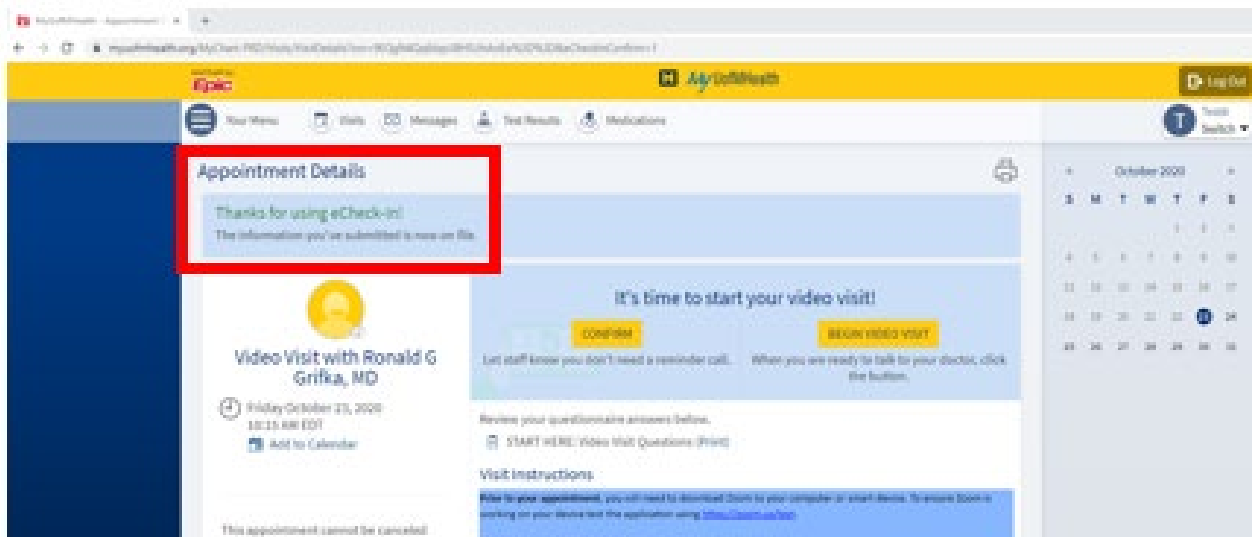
MyUofMHealth - Appointment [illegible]

myuofmhealth.org/MyChart-PRD/Visits/VisitDetails?csn=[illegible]

Epic

MyUofMHealth

Log Out

Your Menu
Visits
Messages
Test Results
Medications

Switch

Appointment Details

Thanks for using eCheck-in!
The information you've submitted is now on file.

It's time to start your video visit!

CONFIRM
Let staff know you don't need a reminder call.

BEGIN VIDEO VISIT
When you are ready to talk to your doctor, click the button.

Video Visit with Ronald G Grifka, MD

Friday October 23, 2020
10:15 AM EDT
Add to Calendar

Review your questionnaire answers below.
START HERE: Video Visit Questions (Print)

Visit Instructions

Prior to your appointment, you will need to download Zoom to your computer or smart device. To ensure Zoom is working on your device test the application using https://zoom.us/test.

This appointment cannot be canceled

October 2020

| S | M | T | W | T | F | S |
|---|---|---|---|---|---|---|
| | | | | 1 | 2 | 3 |
| 4 | 5 | 6 | 7 | 8 | 9 | 10 |
| 11 | 12 | 13 | 14 | 15 | 16 | 17 |
| 18 | 19 | 20 | 21 | 22 | 23 | 24 |
| 25 | 26 | 27 | 28 | 29 | 30 | 31 |